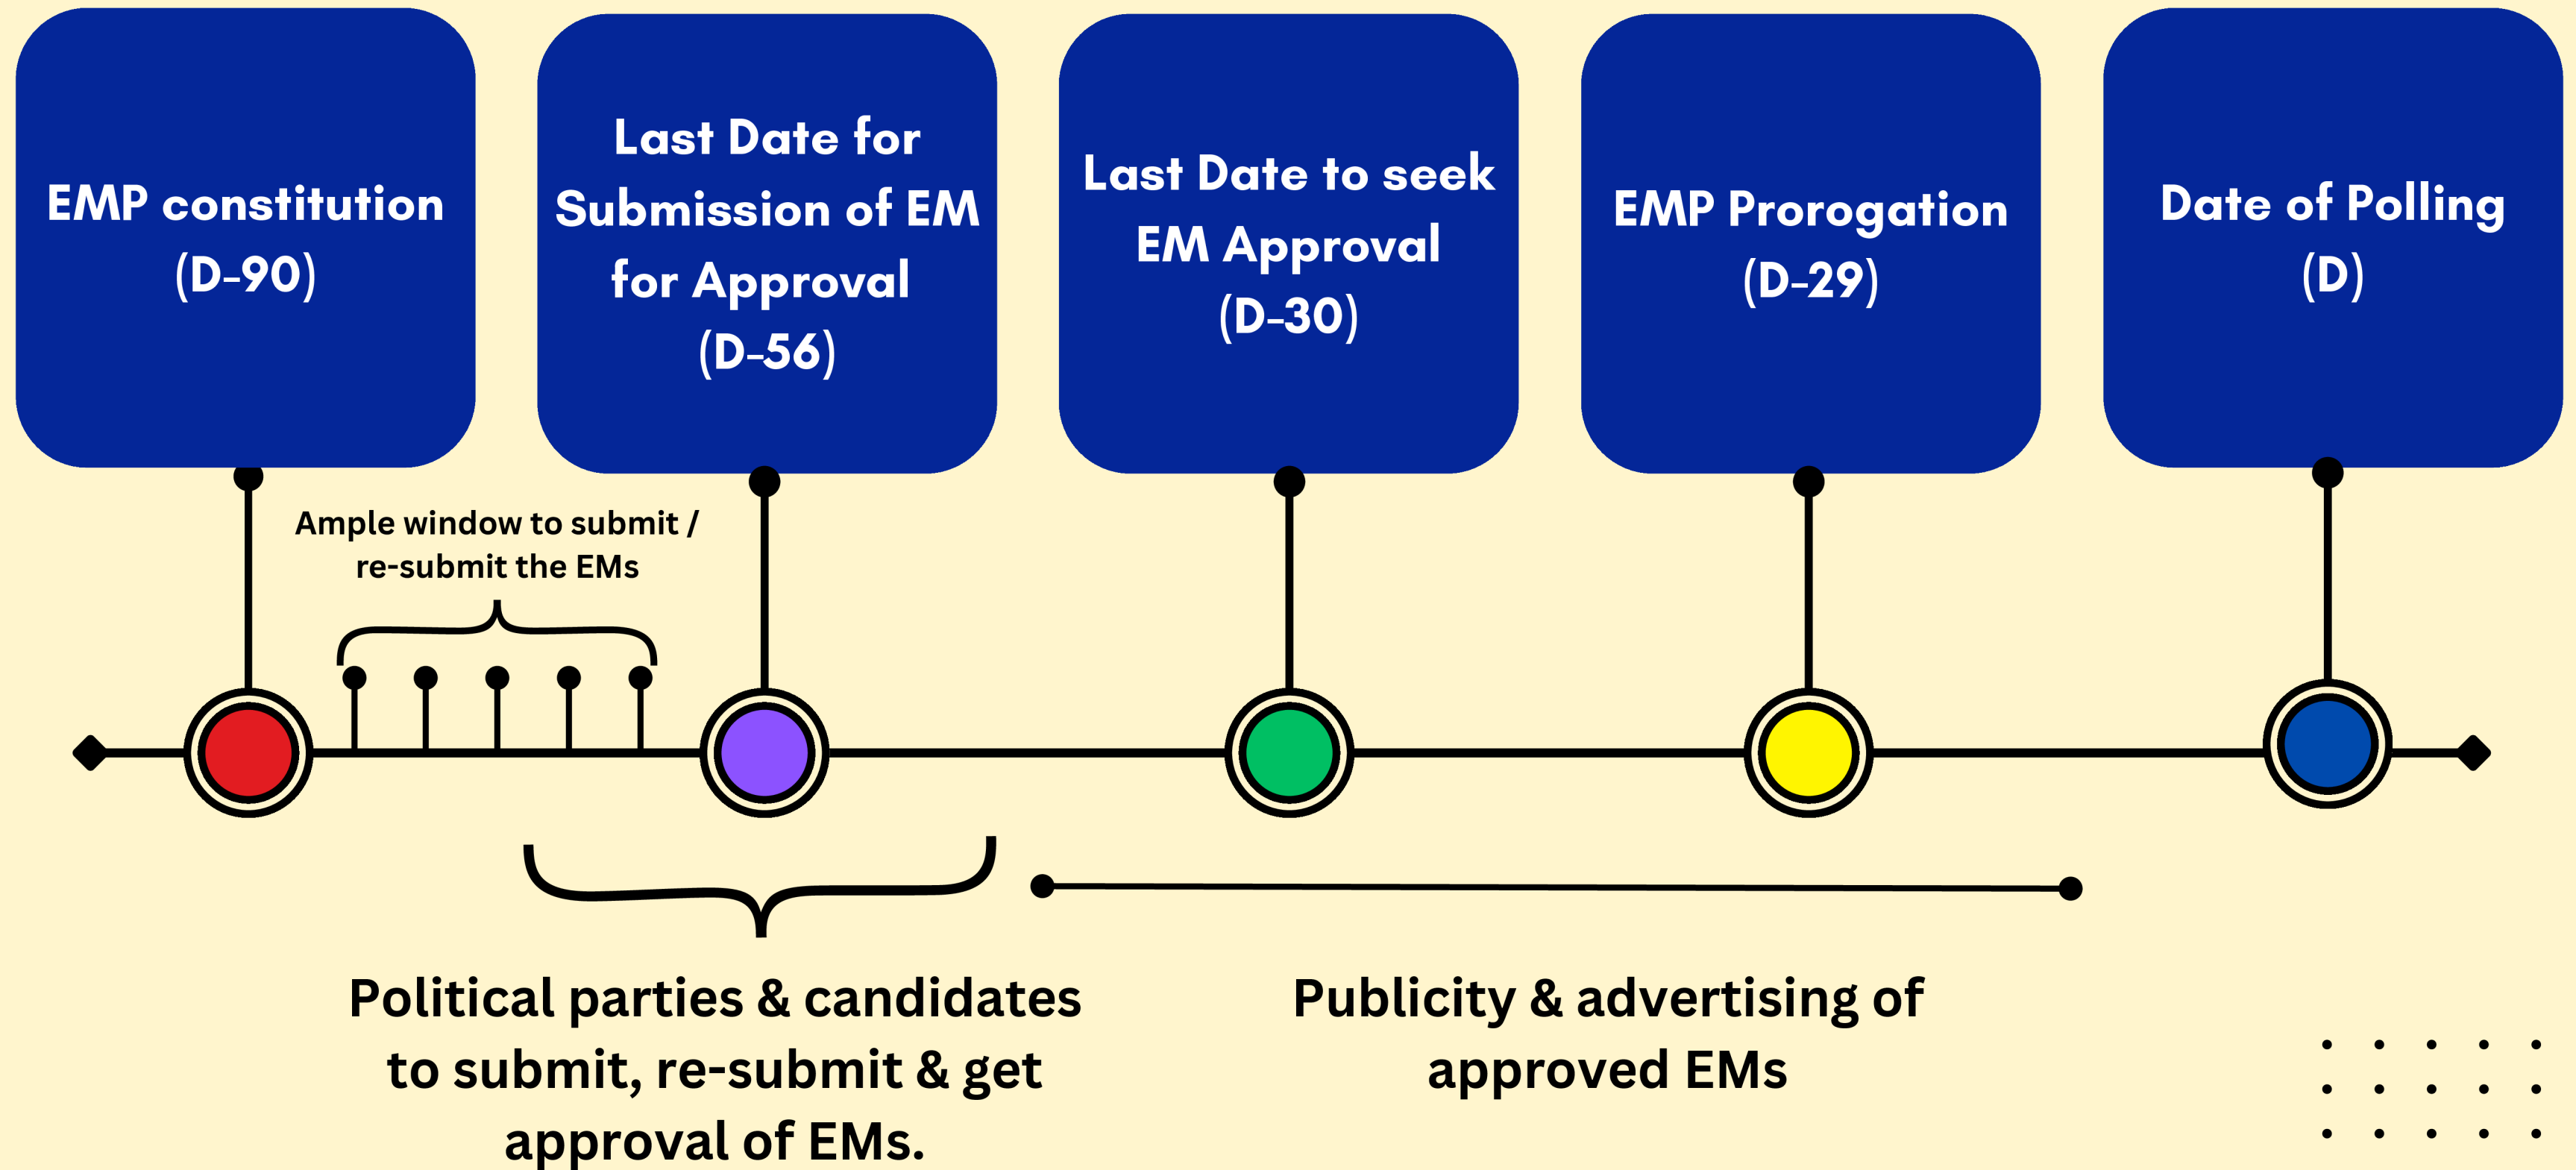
EMP constitution (D-90)

Last Date for Submission of EM for Approval (D-56)

Last Date to seek EM Approval (D-30)

EMP Prorogation (D-29)

Date of Polling (D)

Ample window to submit / re-submit the EMs

Political parties & candidates to submit, re-submit & get approval of EMs.

Publicity & advertising of approved EMs